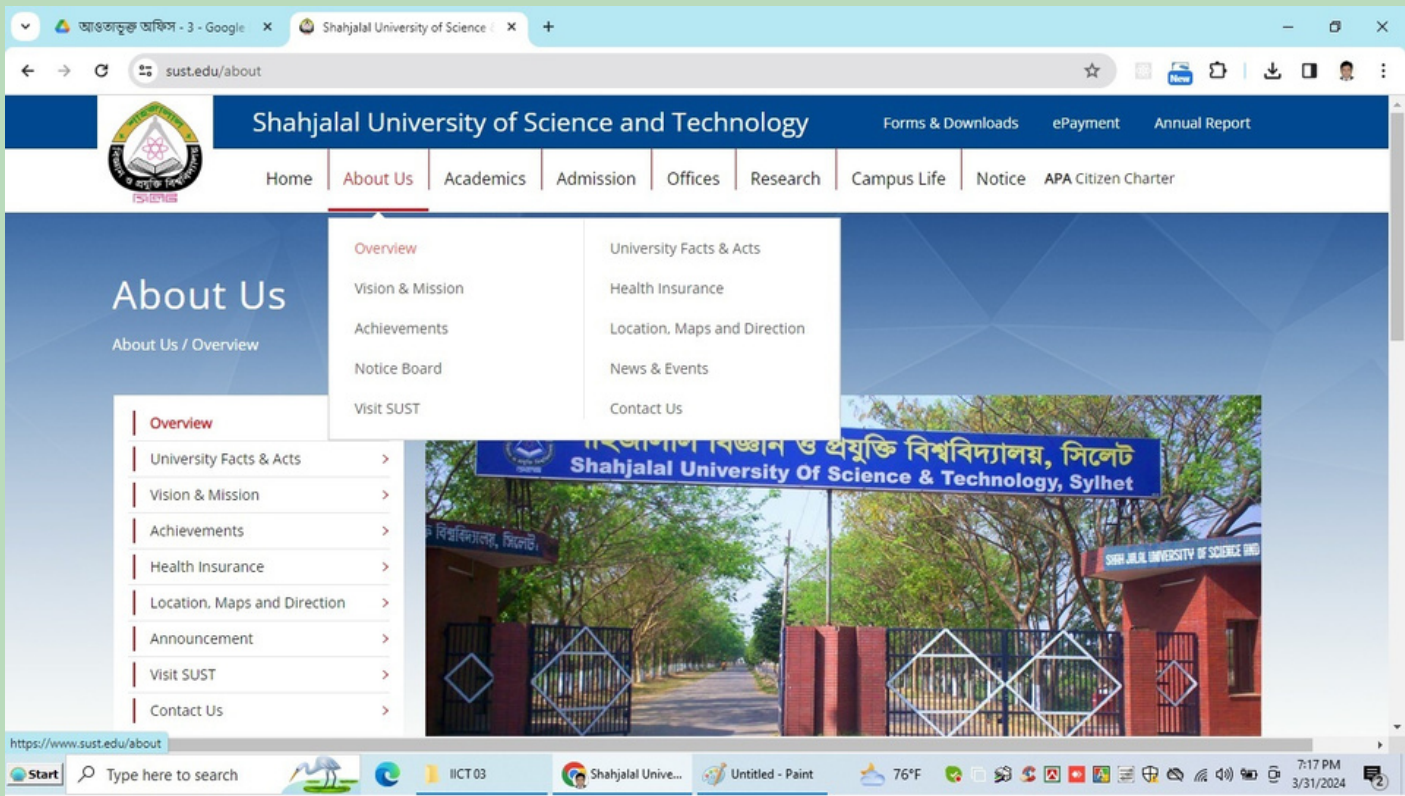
আওতাভুক্ত অফিস - 3 - Google
Shahjalal University of Science

sust.edu/about

New

Shahjalal University of Science and Technology

Forms & Downloads
ePayment
Annual Report

Home
About Us
Academics
Admission
Offices
Research
Campus Life
Notice
APA Citizen Charter

Overview
Vision & Mission
Achievements
Notice Board
Visit SUST

University Facts & Acts
Health Insurance
Location, Maps and Direction
News & Events
Contact Us

About Us
About Us / Overview

Overview
University Facts & Acts
Vision & Mission
Achievements
Health Insurance
Location, Maps and Direction
Announcement
Visit SUST
Contact Us

বিজ্ঞান ও প্রযুক্তি বিশ্ববিদ্যালয়, সিলেট
Shahjalal University Of Science & Technology, Sylhet
বিশ্ববিদ্যালয়, সিলেট
SHAH JALAL UNIVERSITY OF SCIENCE AND

https://www.sust.edu/about

Start
Type here to search
IICT 03
Shahjalal Unive...
Untitled - Paint
76°F
7:17 PM
3/31/2024
2